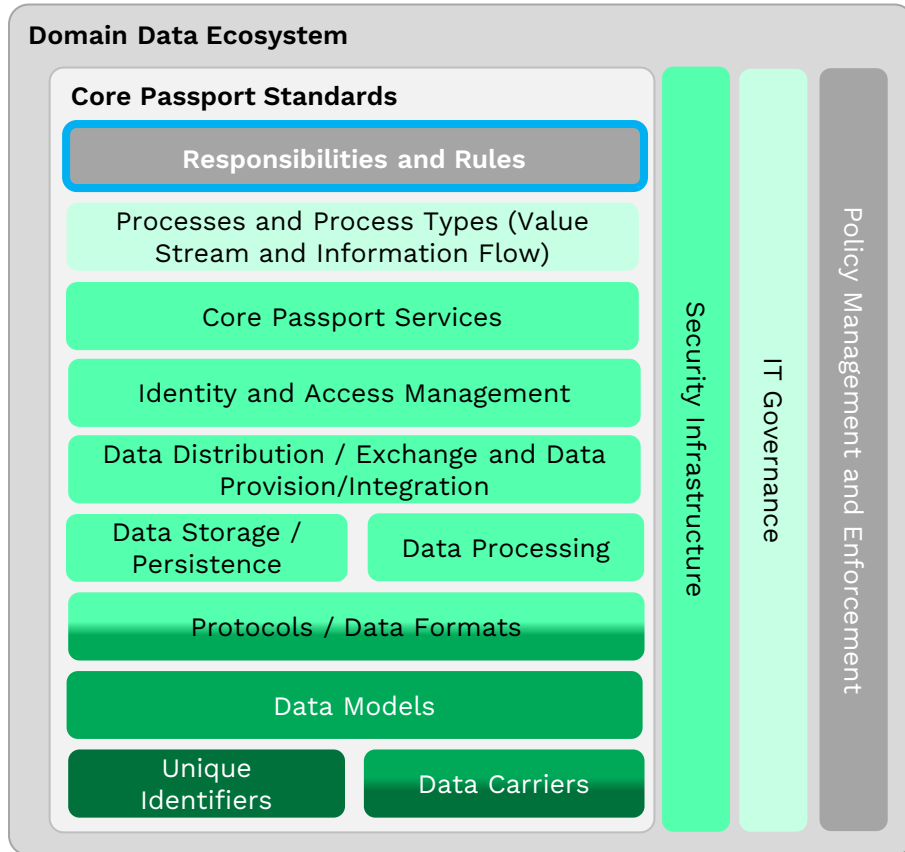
Domain Data Ecosystem

Core Passport Standards

Responsibilities and Rules

Processes and Process Types (Value Stream and Information Flow)

Core Passport Services

Identity and Access Management

Data Distribution / Exchange and Data Provision/Integration

Data Storage / Persistence

Data Processing

Protocols / Data Formats

Data Models

Unique Identifiers

Data Carriers

Security Infrastructure

IT Governance

Policy Management and Enforcement